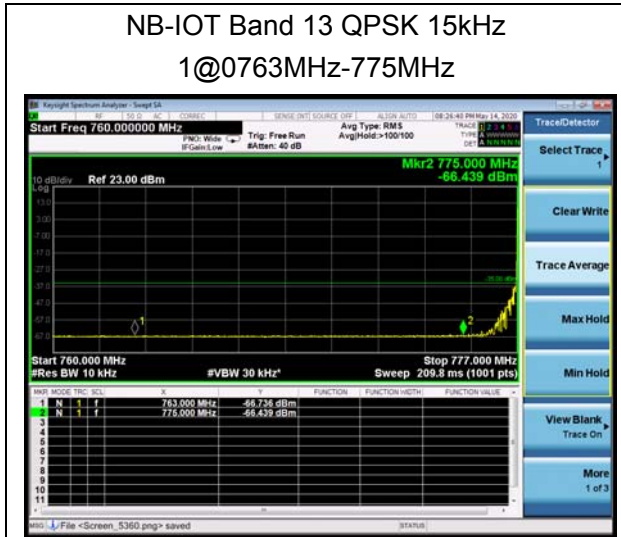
NB-IOT Band 13 QPSK 15kHz

1@0763MHz-775MHz

Keysight Spectrum Analyzer - Swept SA

RF | 50 Ω AC | CORREC | SENSE:INT SOURCE OFF | ALIGN AUTO | 08:26:40 PM May 14, 2020

Start Freq 760.000000 MHz

PNO: Wide
IFGain:Low

Trig: Free Run
#Atten: 40 dB

Avg Type: RMS
Avg|Hold:>100/100

TRACE 1 2 3 4 5 6
TYPE A WWWWW
DET A NNNNN

Trace/Detector

Select Trace
1

Mkr2 775.000 MHz
-66.439 dBm

10 dB/div Ref 23.00 dBm
Log

13.0
3.00
-7.00
-17.0
-27.0
-37.0
-47.0
-57.0
-67.0

-35.00 dBm

Clear Write

Trace Average

Max Hold

Min Hold

Start 760.000 MHz
#Res BW 10 kHz
#VBW 30 kHz*
Stop 777.000 MHz
Sweep 209.8 ms (1001 pts)

| MKR | MODE | TRC | SCL | X | Y | FUNCTION | FUNCTION WIDTH | FUNCTION VALUE |
|---|---|---|---|---|---|---|---|---|
| 1 | N | 1 | f | 763.000 MHz | -66.736 dBm | | | |
| 2 | N | 1 | f | 775.000 MHz | -66.439 dBm | | | |
| 3 | | | | | | | | |
| 4 | | | | | | | | |
| 5 | | | | | | | | |
| 6 | | | | | | | | |
| 7 | | | | | | | | |
| 8 | | | | | | | | |
| 9 | | | | | | | | |
| 10 | | | | | | | | |
| 11 | | | | | | | | |

View Blank
Trace On

More
1 of 3

MSG File <Screen_5360.png> saved

STATUS